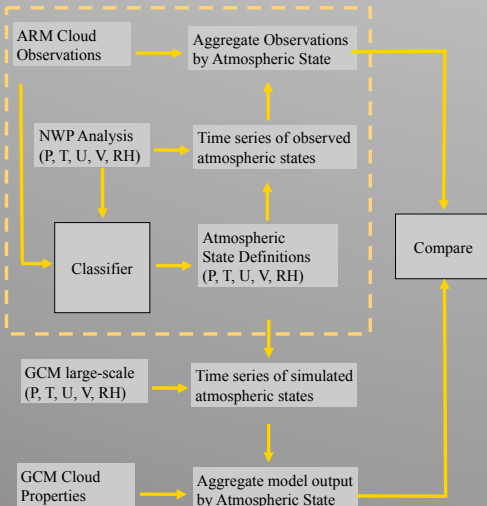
ARM Cloud Observations

Aggregate Observations by Atmospheric State

NWP Analysis (P, T, U, V, RH)

Time series of observed atmospheric states

Classifier

Atmospheric State Definitions (P, T, U, V, RH)

Compare

GCM large-scale (P, T, U, V, RH)

Time series of simulated atmospheric states

GCM Cloud Properties

Aggregate model output by Atmospheric State